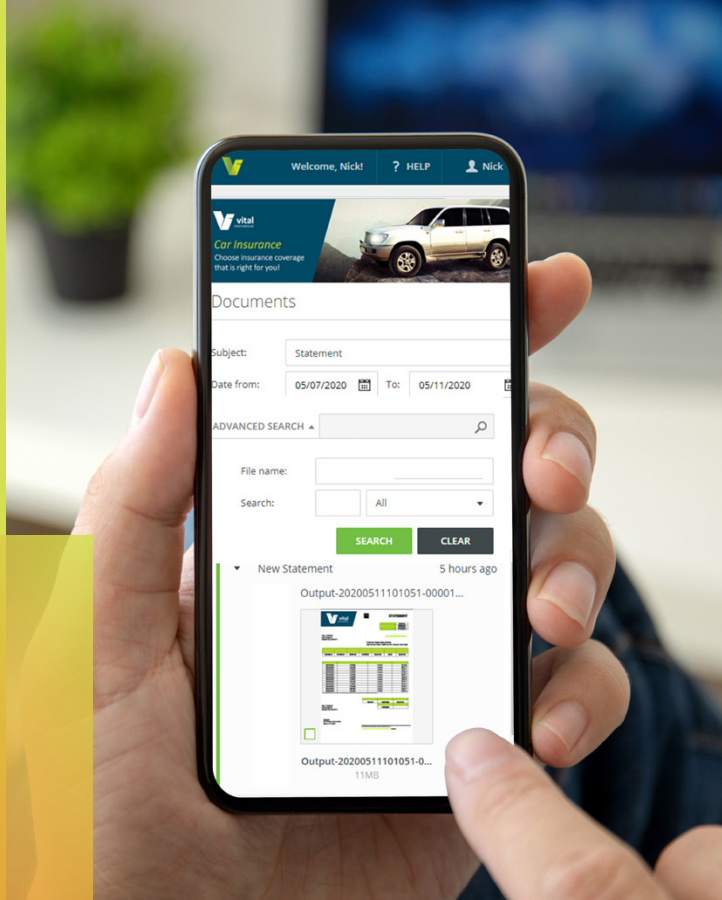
Welcome, Nick!
? HELP
Nick

vital international
Car Insurance
Choose insurance coverage that is right for you!

Documents

Subject: Statement
Date from: 05/07/2020 To: 05/11/2020

ADVANCED SEARCH

File name:
Search: All

SEARCH
CLEAR

New Statement 5 hours ago
Output-20200511101051-00001...

vital
STATEMENT

Output-20200511101051-0...
11MB